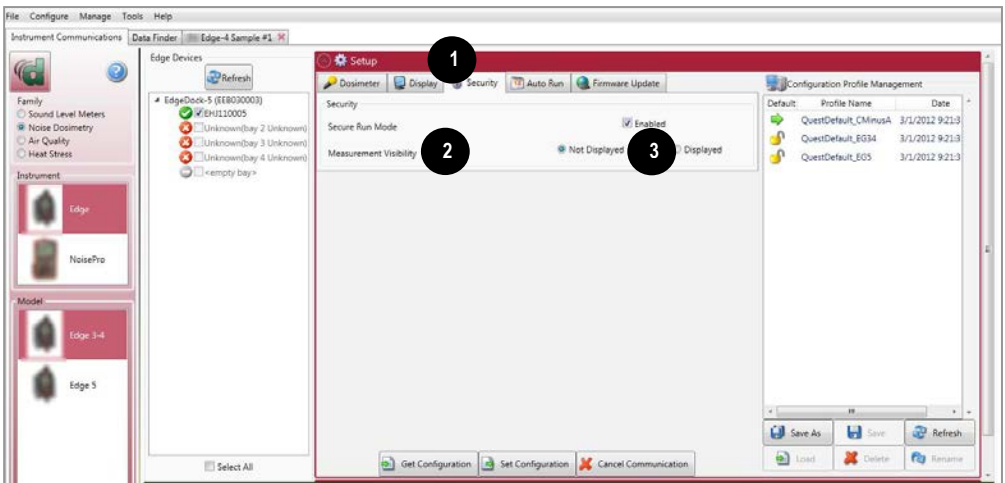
File Configure Manage Tools Help

Instrument Communications | Data Finder | Edge-4 Sample #1

Family
Sound Level Meters
Noise Dosimetry
Air Quality
Heat Stress

Instrument
Edge
NoisePro

Model
Edge 3-4
Edge 5

Edge Devices
Refresh

EdgeDock-5 (EE8030003)
EHJ110005
Unknown(bay 2 Unknown)
Unknown(bay 3 Unknown)
Unknown(bay 4 Unknown)
<empty bay>

Select All

Setup

1

Dosimeter | Display | Security | Auto Run | Firmware Update

Security
Secure Run Mode
Enabled
Measurement Visibility
2
Not Displayed
3
Displayed

Get Configuration | Set Configuration | Cancel Communication

Configuration Profile Management

| Default | Profile Name | Date |
|---|---|---|
| | QuestDefault_CMinusA | 3/1/2012 9:21:3 |
| | QuestDefault_EG34 | 3/1/2012 9:21:3 |
| | QuestDefault_EG5 | 3/1/2012 9:21:3 |

Save As | Save | Refresh
Load | Delete | Rename